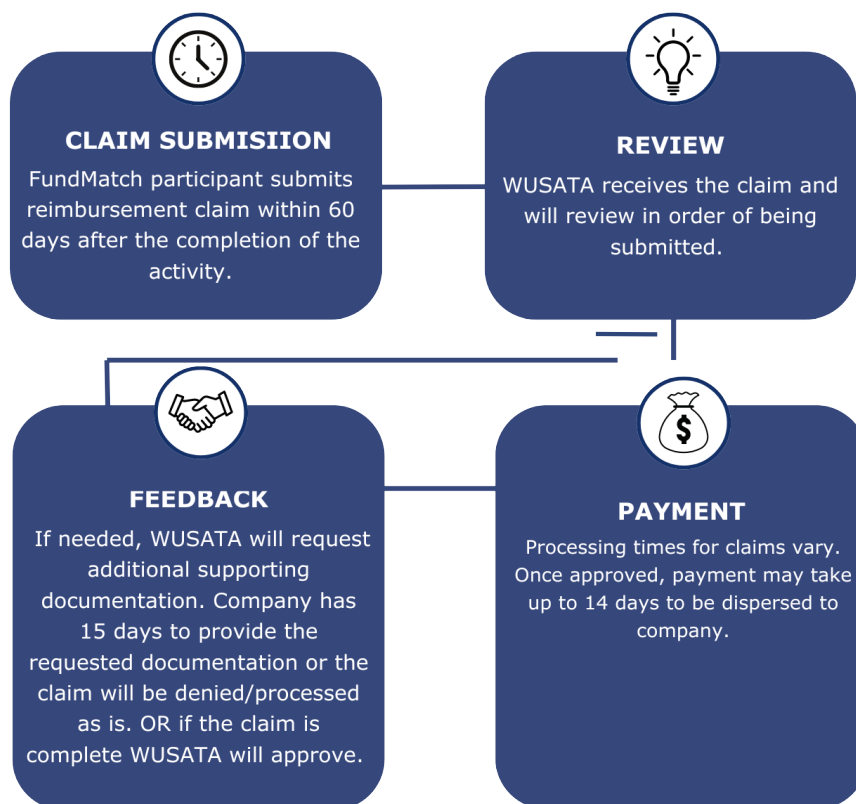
CLAIM SUBMISIION
FundMatch participant submits reimbursement claim within 60 days after the completion of the activity.

REVIEW
WUSATA receives the claim and will review in order of being submitted.

FEEDBACK
If needed, WUSATA will request additional supporting documentation. Company has 15 days to provide the requested documentation or the claim will be denied/processed as is. OR if the claim is complete WUSATA will approve.

PAYMENT
Processing times for claims vary. Once approved, payment may take up to 14 days to be dispersed to company.